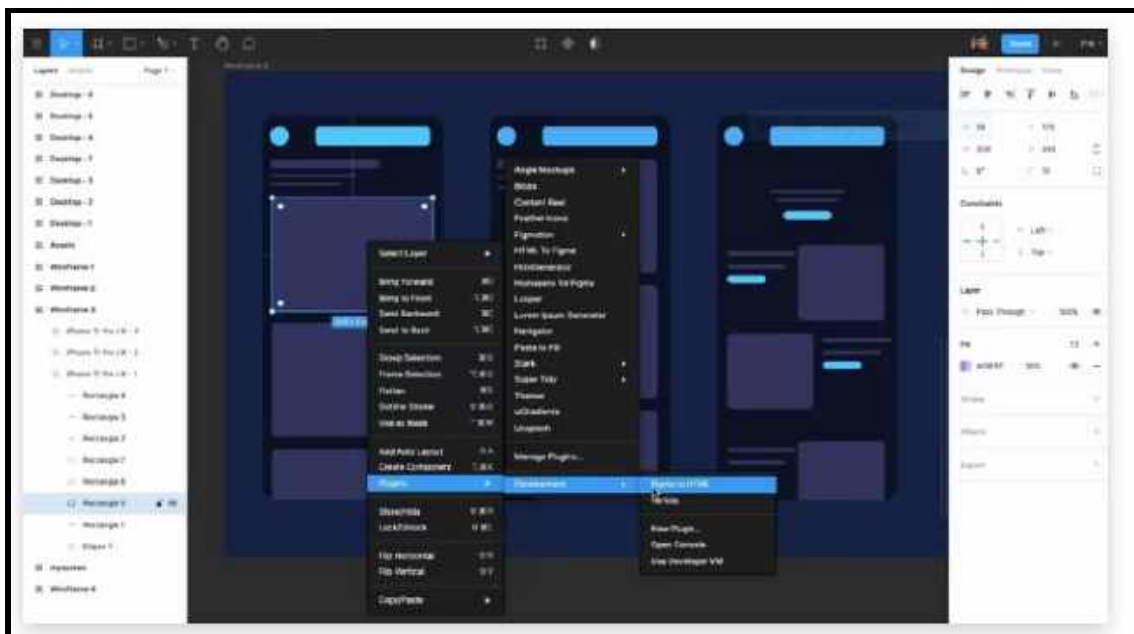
Layers Assets Page 1

Desktop - 8
Desktop - 6
Desktop - 4
Desktop - 7
Desktop - 5
Desktop - 2
Desktop - 1
Assets
Wireframe 1
Wireframe 2
Wireframe 3
iPhone 11 Pro / X - 3
iPhone 11 Pro / X - 2
iPhone 11 Pro / X - 1
Rectangle 4
Rectangle 5
Rectangle 3
Rectangle 7
Rectangle 6
Rectangle 5
Rectangle 1
Shape 1
Wireframe 4

Select Layer
Bring Forward
Bring to Front
Send Backward
Send to Back
Group Selection
Frame Selection
Flatten
Outline Stroke
Use as Mask
Add Auto Layout
Create Component
Plugins
Show/Hide
Lock/Unlock
Flip Horizontal
Flip Vertical
Copy/Paste

Angle Mockups
Blobs
Content Reel
Feather Icons
Figmotion
HTML To Figma
Iconifier
Mockups
Lorem Ipsum Generator
Navigation
Paste to Fill
Stark
Super Tidy
Themer
uiGradients
Unsplash
Manage Plugins...
Development

Figma to HTML
Pendo
New Plugin...
Open Console
Use Developer VM

Design Prototype Code
Constraints
Left
Top
Layer
Pass Through 100%
Fill
Stroke
Effects
Export